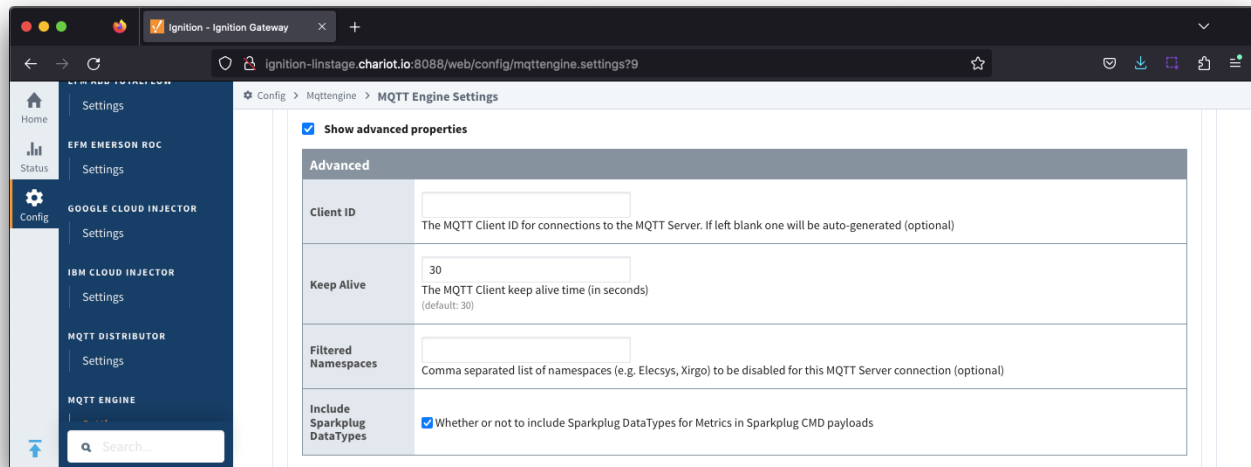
Ignition - Ignition Gateway

ignition-linstage.chariot.io:8088/web/config/mqttengine.settings?9

Home
Status
Config

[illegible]
Settings
EFM EMERSON ROC
Settings
GOOGLE CLOUD INJECTOR
Settings
IBM CLOUD INJECTOR
Settings
MQTT DISTRIBUTOR
Settings
MQTT ENGINE
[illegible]
Search...

Config > Mqttengine > MQTT Engine Settings

Show advanced properties

| Advanced | |
|---|---|
| Client ID | The MQTT Client ID for connections to the MQTT Server. If left blank one will be auto-generated (optional) |
| Keep Alive | 30 The MQTT Client keep alive time (in seconds) (default: 30) |
| Filtered Namespaces | Comma separated list of namespaces (e.g. Elecsys, Xirgo) to be disabled for this MQTT Server connection (optional) |
| Include Sparkplug DataTypes | Whether or not to include Sparkplug DataTypes for Metrics in Sparkplug CMD payloads |